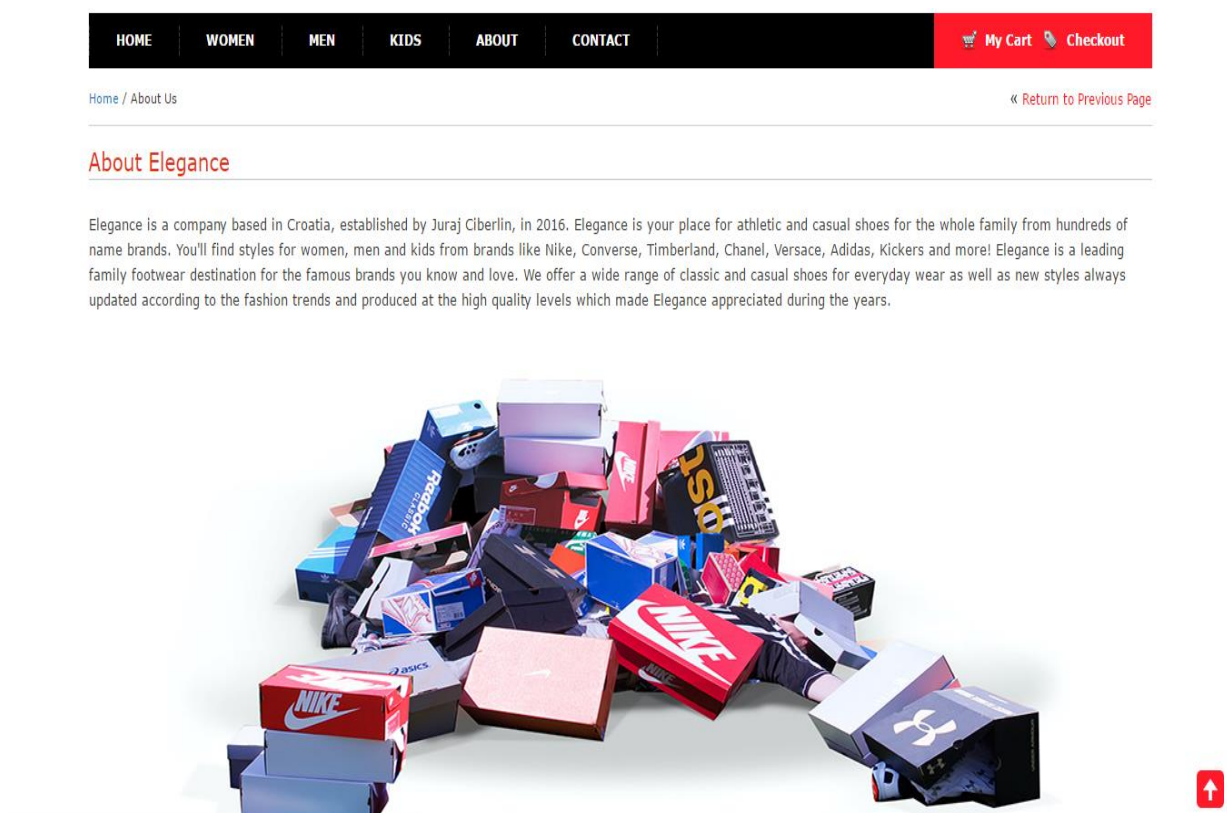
HOME WOMEN MEN KIDS ABOUT CONTACT

My Cart Checkout

Home / About Us

« Return to Previous Page

About Elegance

Elegance is a company based in Croatia, established by Juraj Ciberlin, in 2016. Elegance is your place for athletic and casual shoes for the whole family from hundreds of name brands. You'll find styles for women, men and kids from brands like Nike, Converse, Timberland, Chanel, Versace, Adidas, Kickers and more! Elegance is a leading family footwear destination for the famous brands you know and love. We offer a wide range of classic and casual shoes for everyday wear as well as new styles always updated according to the fashion trends and produced at the high quality levels which made Elegance appreciated during the years.

Reebok CLASSIC

NIKE

asics

NIKE

NIKE